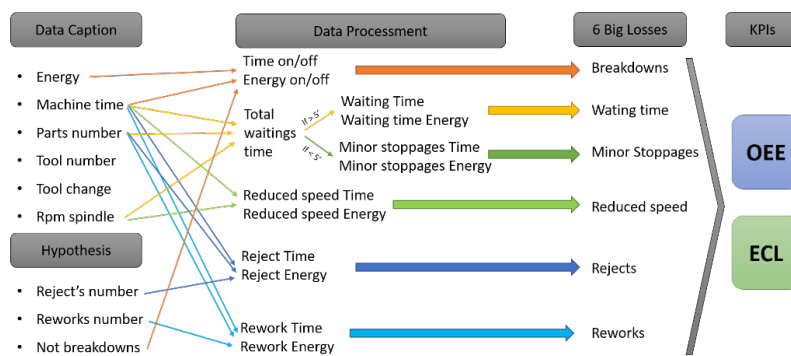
Data Caption

Data Processment

6 Big Losses

KPIs

• Energy
• Machine time
• Parts number
• Tool number
• Tool change
• Rpm spindle

Hypothesis

• Reject's number
• Reworks number
• Not breakdowns

Time on/off
Energy on/off

Total waitings time

If > 5'

If < 5'

Waiting Time
Waiting time Energy

Minor stoppages Time
Minor stoppages Energy

Reduced speed Time
Reduced speed Energy

Reject Time
Reject Energy

Rework Time
Rework Energy

Breakdowns

Wating time

Minor Stoppages

Reduced speed

Rejects

Reworks

OEE

ECL